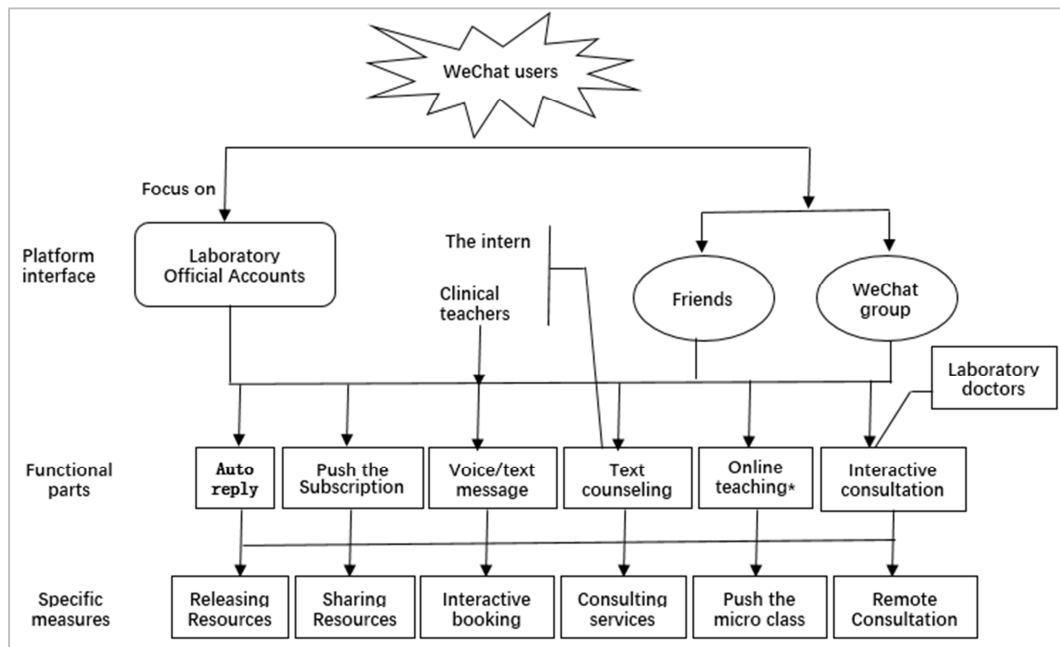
WeChat users

Focus on

Platform interface

Laboratory Official Accounts

The intern

Clinical teachers

Friends

WeChat group

Laboratory doctors

Functional parts

Auto reply

Push the Subscription

Voice/text message

Text counseling

Online teaching*

Interactive consultation

Specific measures

Releasing Resources

Sharing Resources

Interactive booking

Consulting services

Push the micro class

Remote Consultation